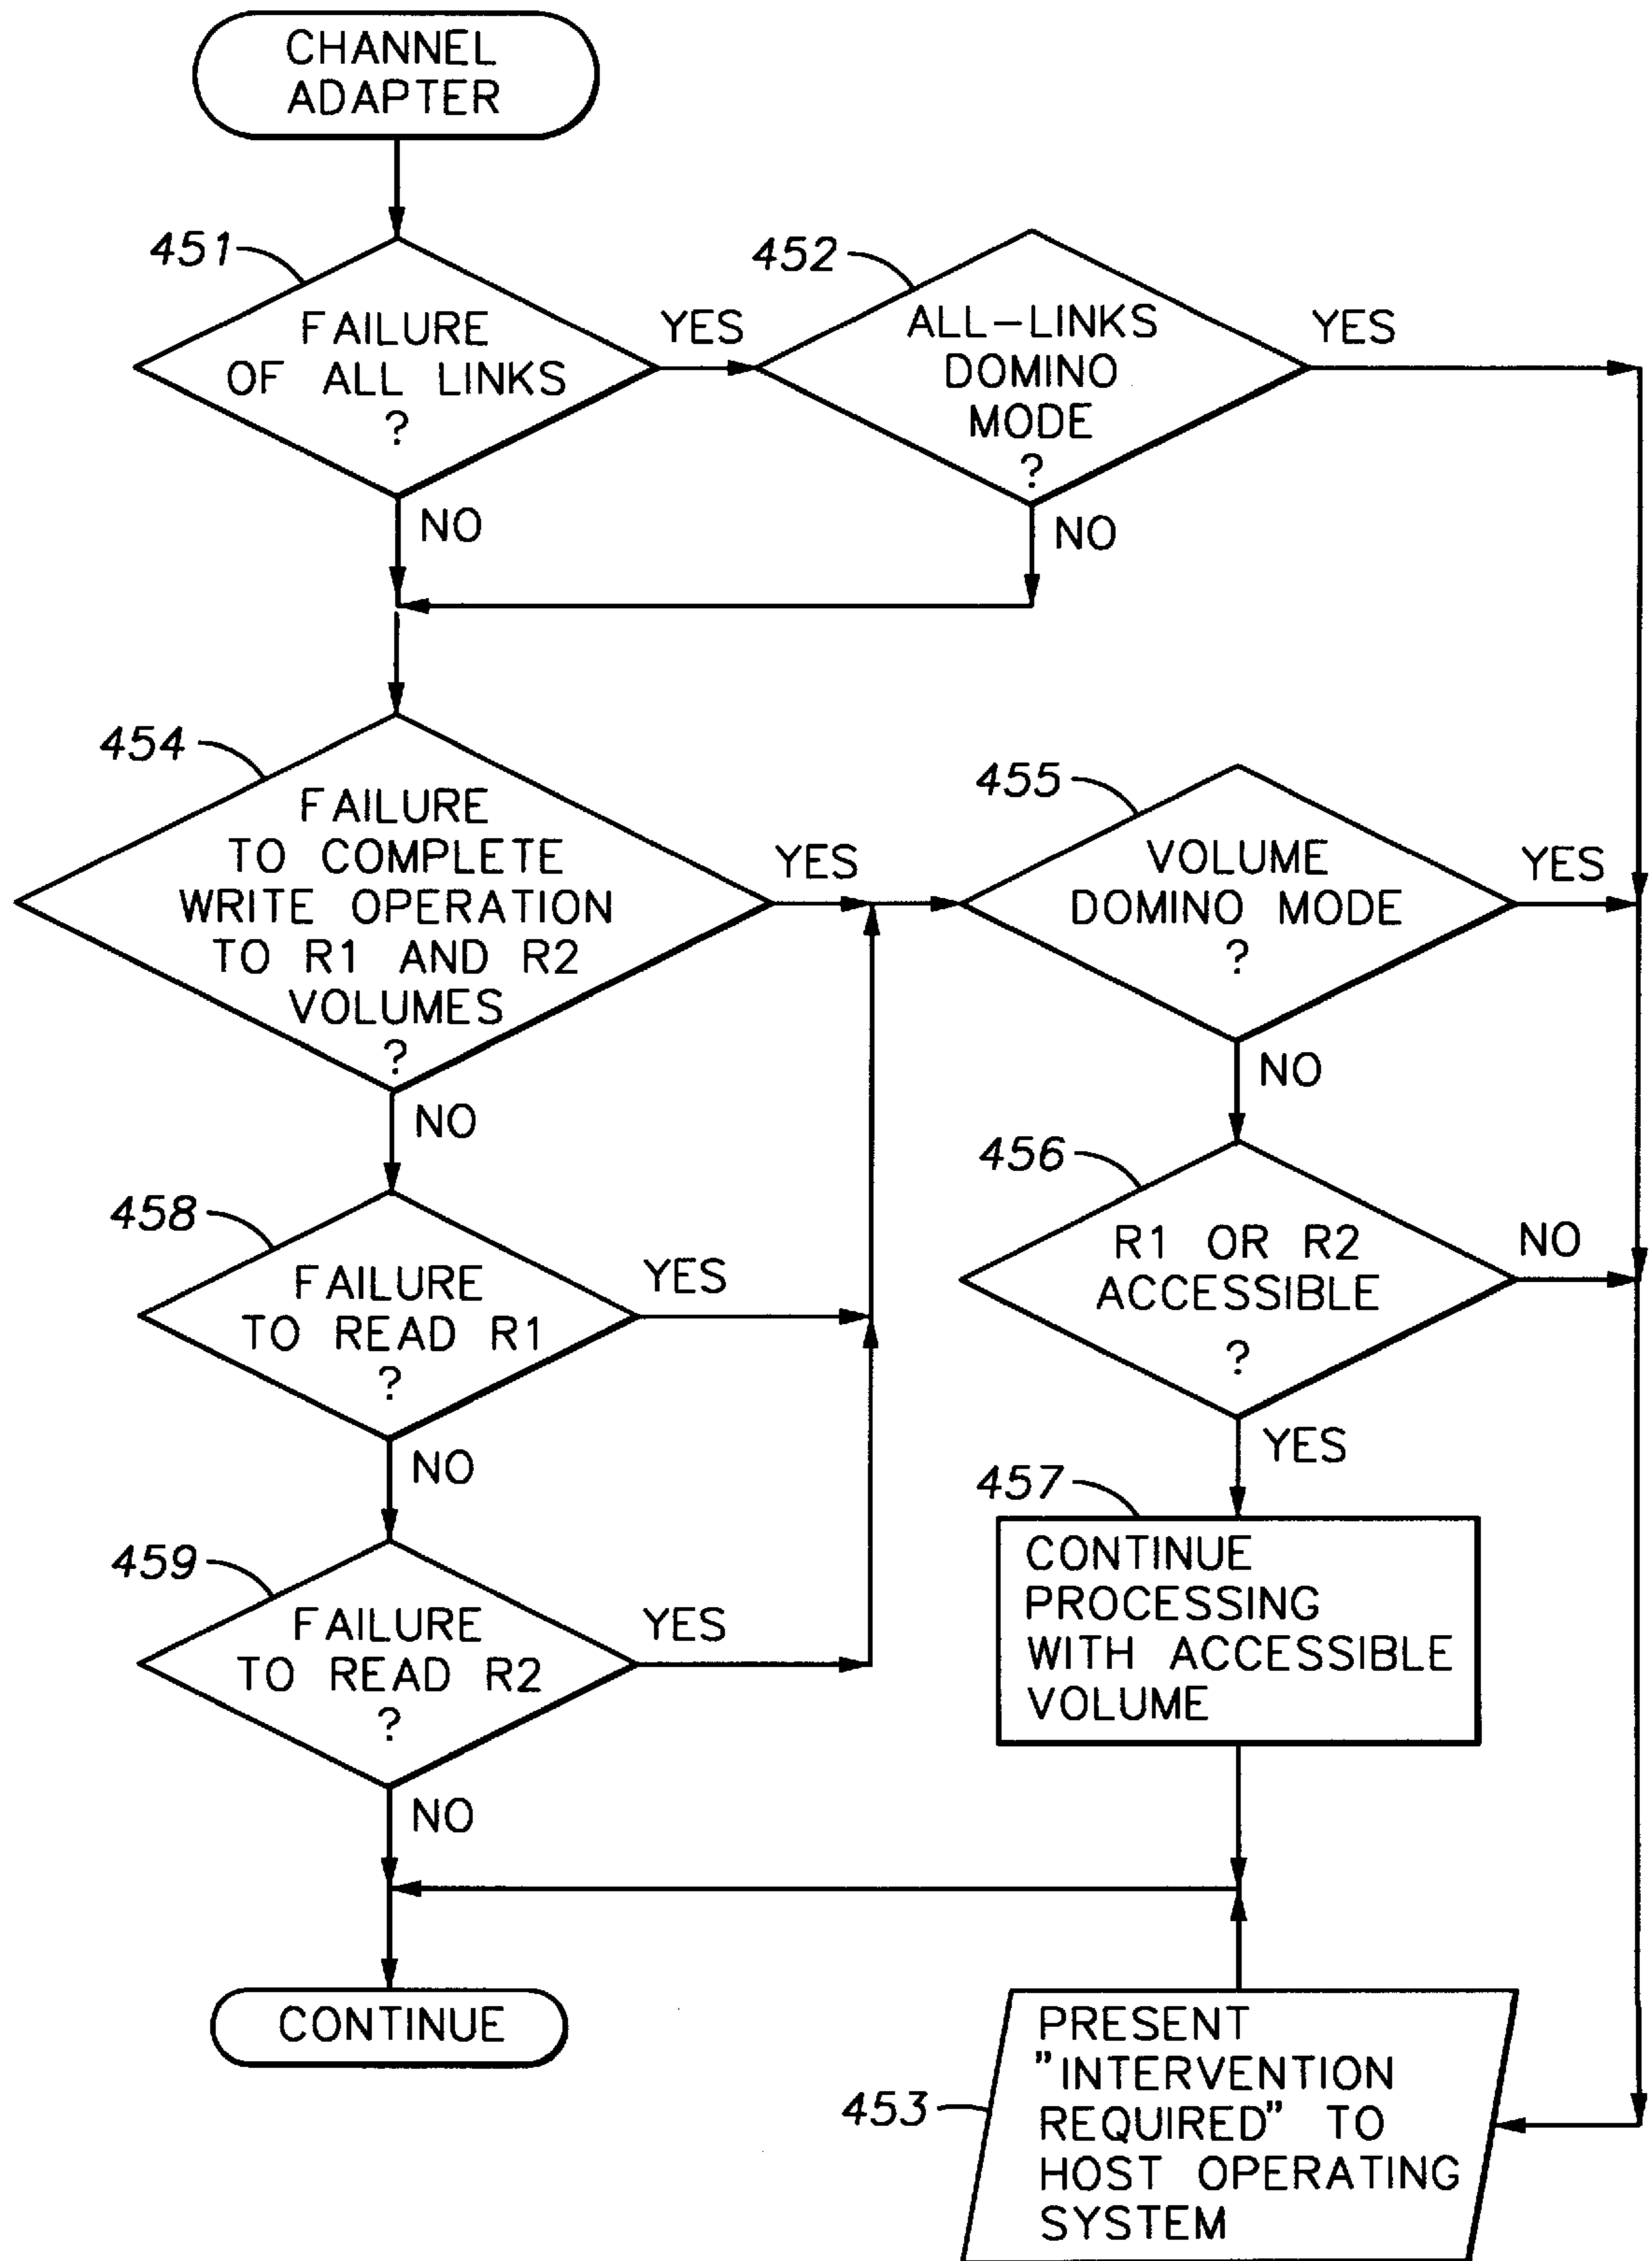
CHANNEL ADAPTER

451

FAILURE OF ALL LINKS ?

YES

452

ALL–LINKS DOMINO MODE ?

YES

NO

NO

454

FAILURE TO COMPLETE WRITE OPERATION TO R1 AND R2 VOLUMES ?

YES

455

VOLUME DOMINO MODE ?

YES

NO

NO

456

R1 OR R2 ACCESSIBLE ?

NO

458

FAILURE TO READ R1 ?

YES

NO

YES

457

CONTINUE PROCESSING WITH ACCESSIBLE VOLUME

459

FAILURE TO READ R2 ?

YES

NO

CONTINUE

453

PRESENT "INTERVENTION REQUIRED" TO HOST OPERATING SYSTEM